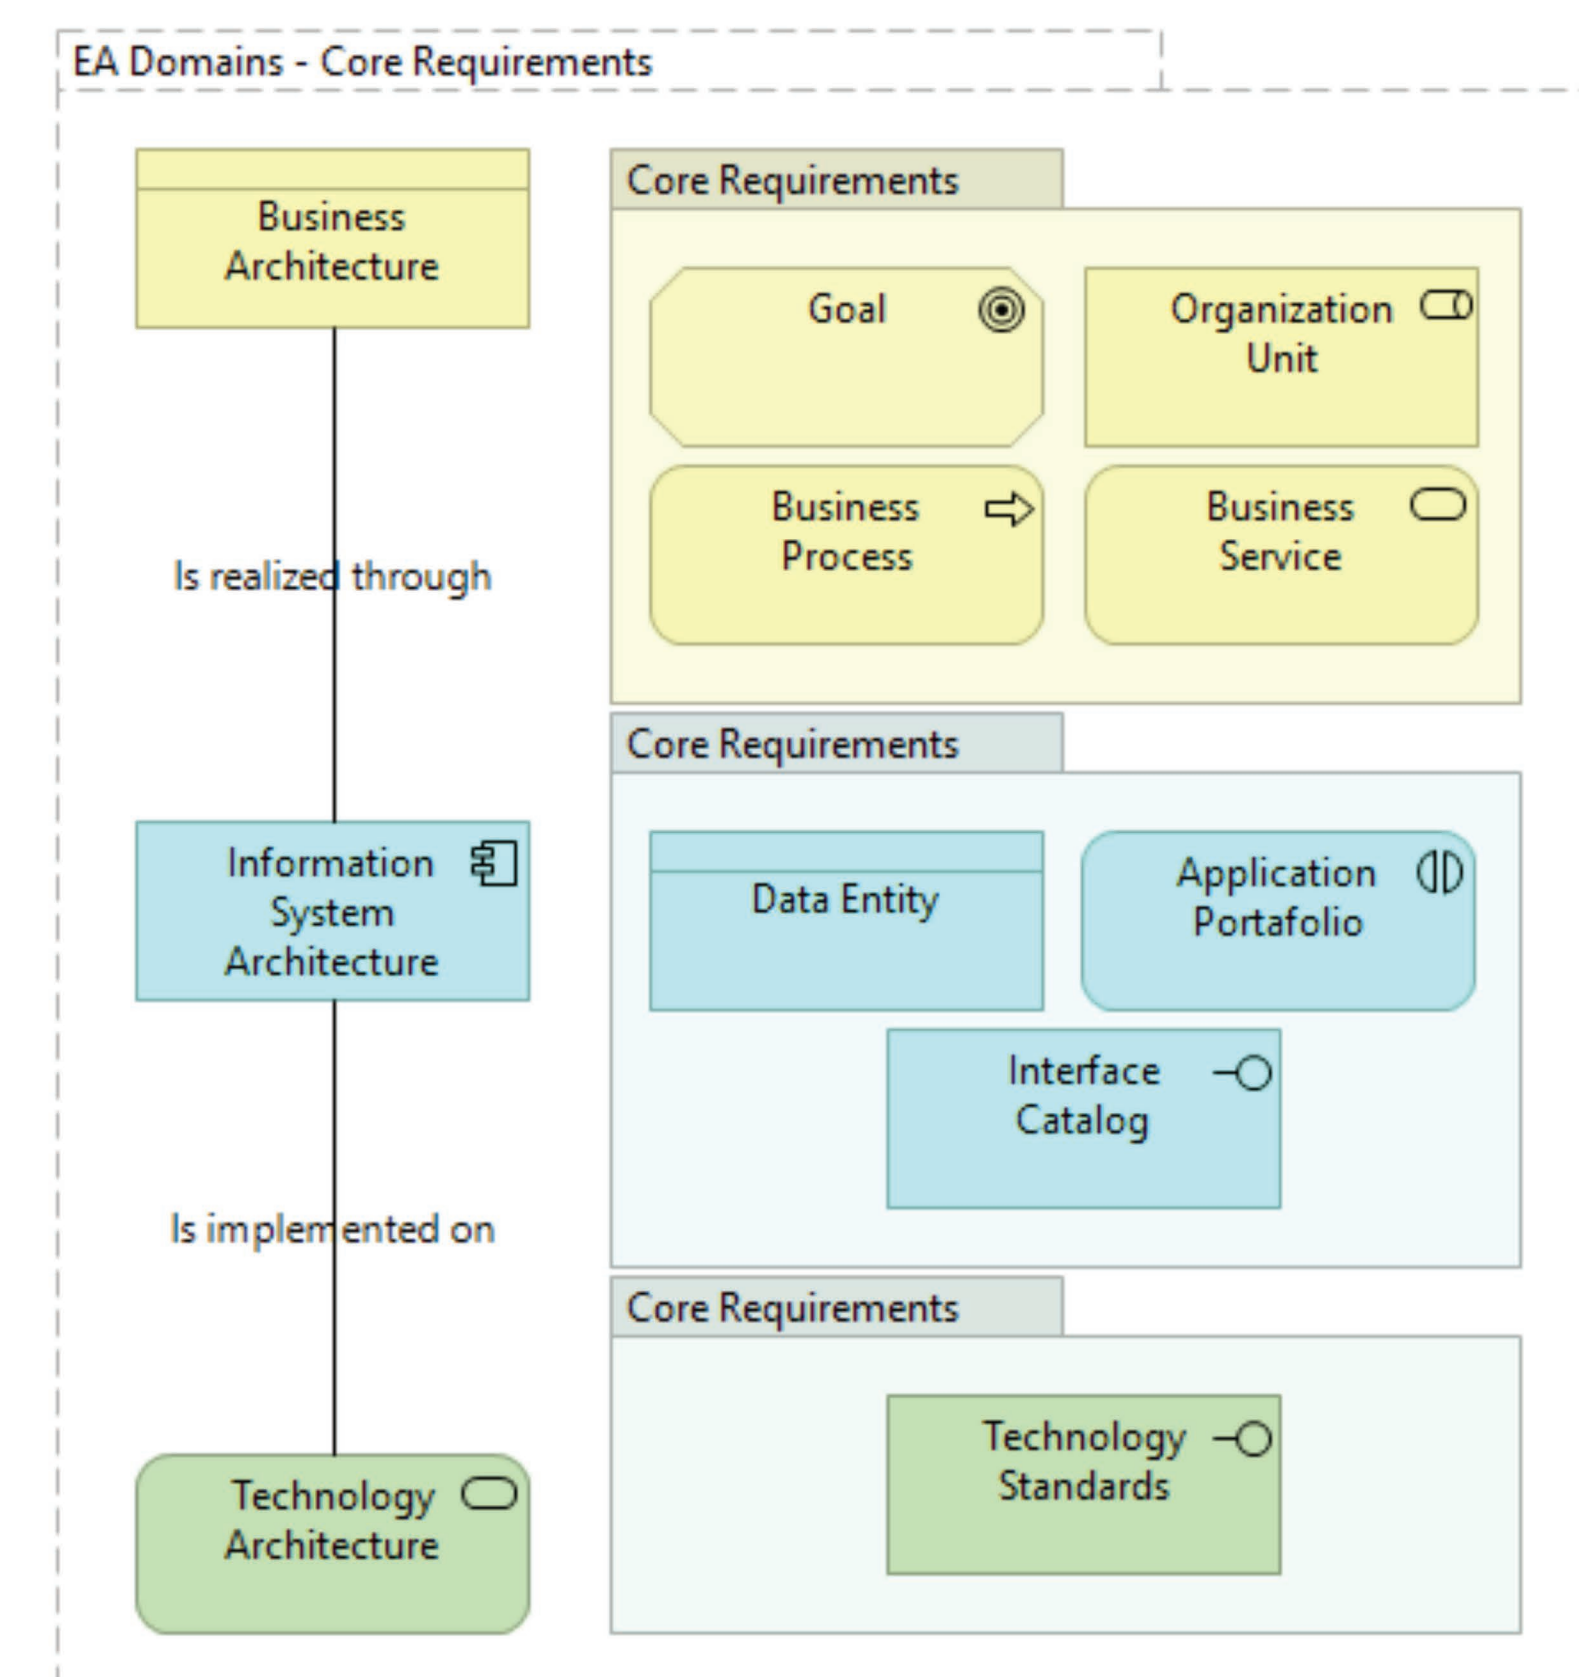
EA Domains - Core Requirements

Business Architecture

Is realized through

Information System Architecture

Is implemented on

Technology Architecture

Core Requirements

Goal

Organization Unit

Business Process

Business Service

Core Requirements

Data Entity

Application Portafolio

Interface Catalog

Core Requirements

Technology Standards